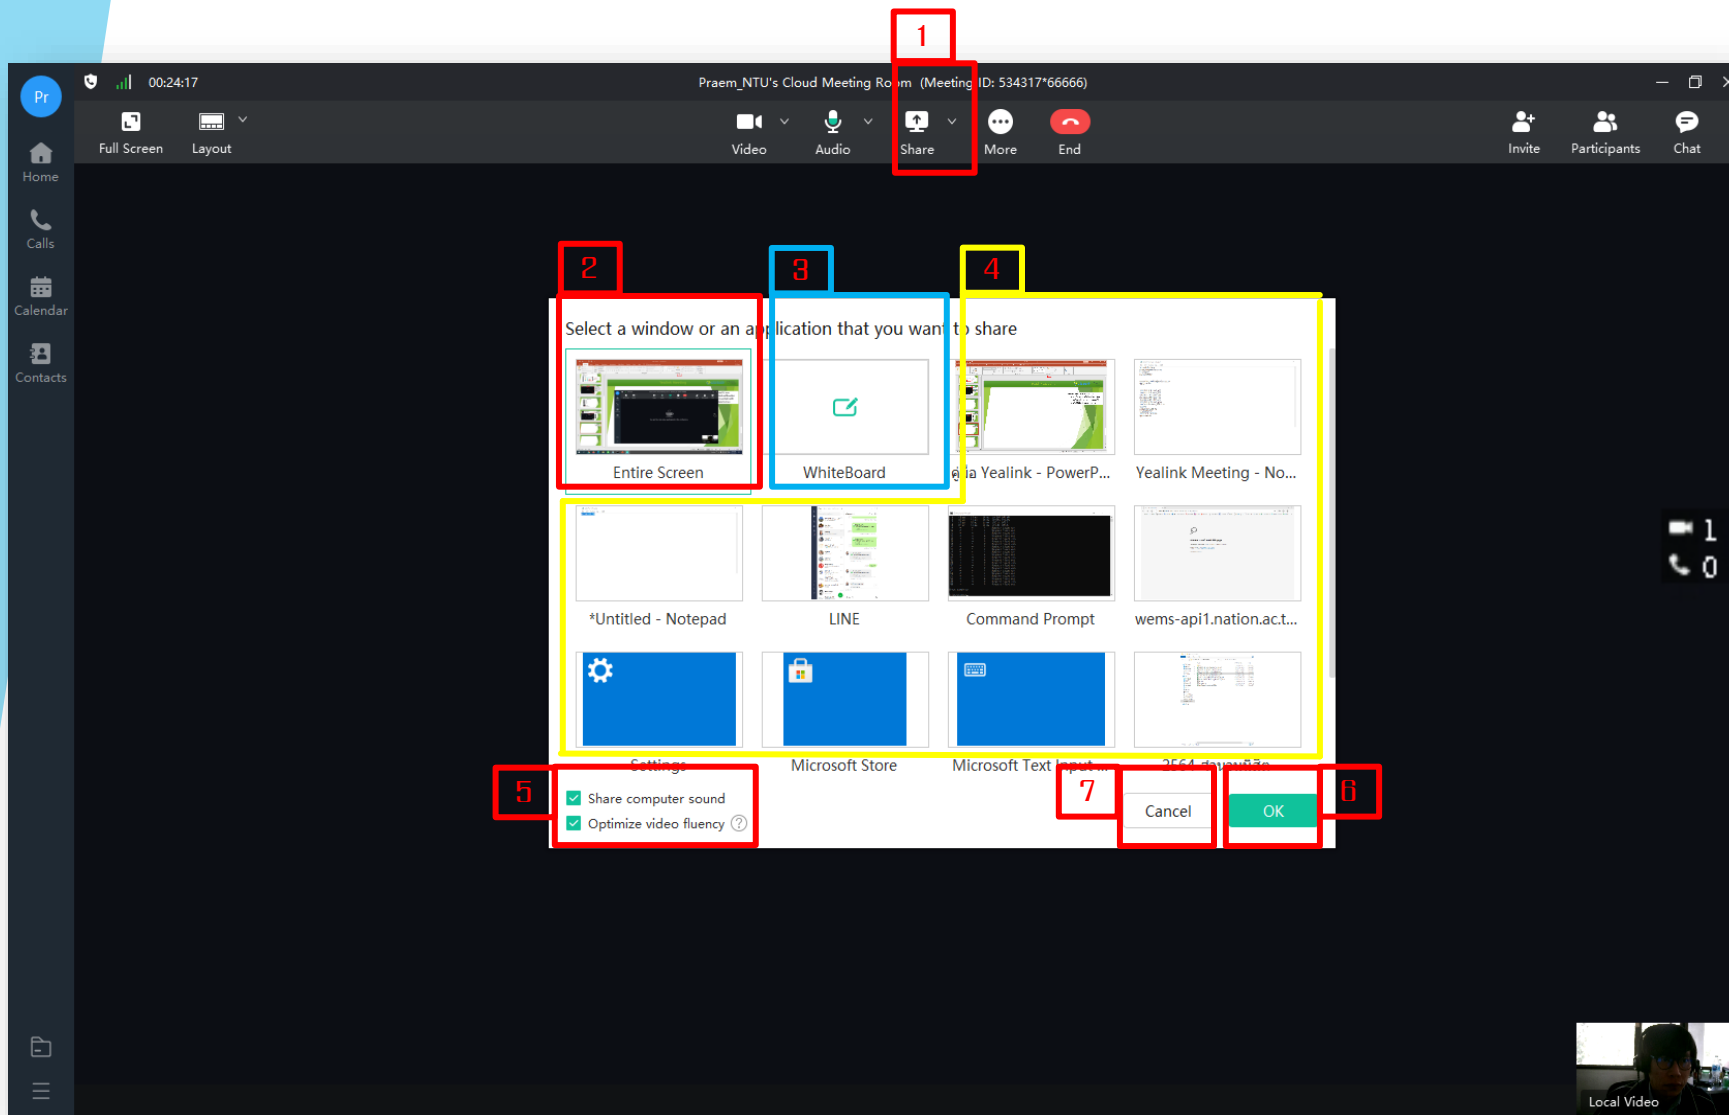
1

Pr

00:24:17

Praem_NTU's Cloud Meeting Ro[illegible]m (Meeting ID: 534317*66666)

Full Screen

Layout

Video

Audio

Share

More

End

Invite

Participants

Chat

Home

Calls

Calendar

Contacts

2

3

4

Select a window or an a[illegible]plication that you wan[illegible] t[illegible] share

Entire Screen

WhiteBoard

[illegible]a Yealink - PowerP...

Yealink Meeting - No...

*Untitled - Notepad

LINE

Command Prompt

wems-api1.nation.ac.t...

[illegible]

Microsoft Store

Microsoft Text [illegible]

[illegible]

5

Share computer sound

Optimize video fluency

7

Cancel

OK

6

1

0

Local Video